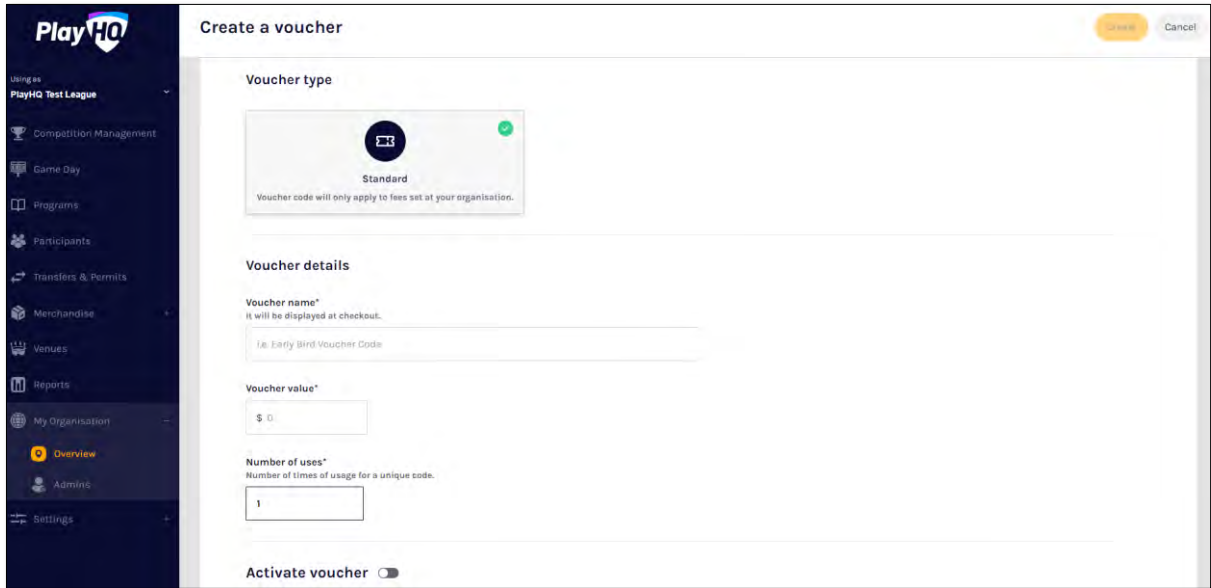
PlayHQ

Using as
PlayHQ Test League

Competition Management

Game Day

Programs

Participants

Transfers & Permits

Merchandise

Venues

Reports

My Organisation

Overview

Admins

Settings

Create a voucher

Create

Cancel

Voucher type

Standard

Voucher code will only apply to fees set at your organisation.

Voucher details

Voucher name*
It will be displayed at checkout.

i.e. Early Bird Voucher Code

Voucher value*

$ 0

Number of uses*
Number of times of usage for a unique code.

1

Activate voucher